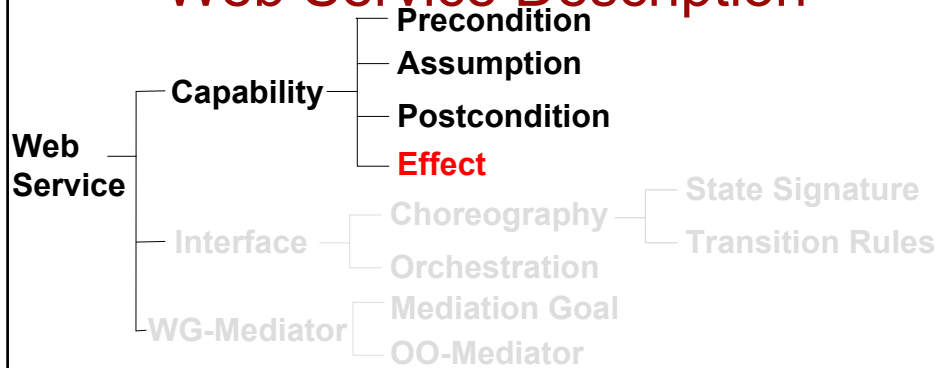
Web Service Description

Web Service

Capability

Precondition

Assumption

Postcondition

Effect

Interface

Choreography

State Signature

Transition Rules

Orchestration

WG-Mediator

Mediation Goal

OO-Mediator